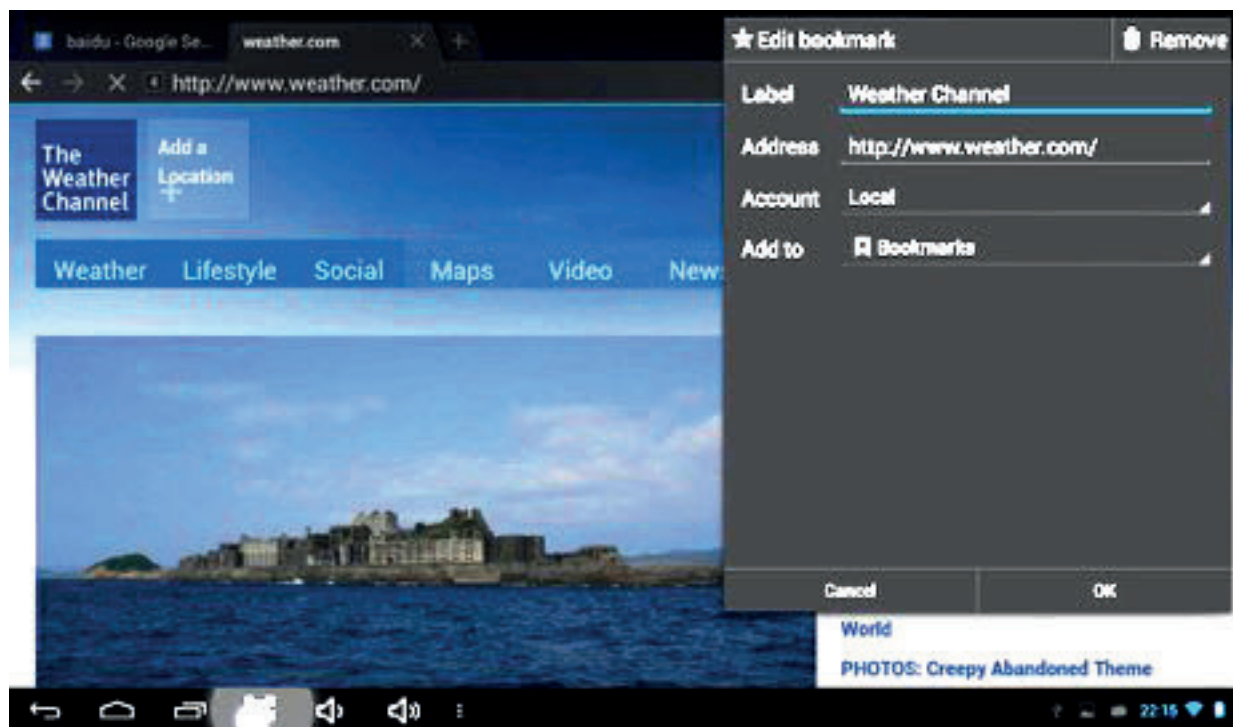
baidu - Google Se... weather.com

http://www.weather.com/

The Weather Channel

Add a Location

Weather Lifestyle Social Maps Video New

Edit bookmark

Remove

Label Weather Channel

Address http://www.weather.com/

Account Local

Add to Bookmarks

Cancel

OK

World

PHOTOS: Creepy Abandoned Theme

22:15